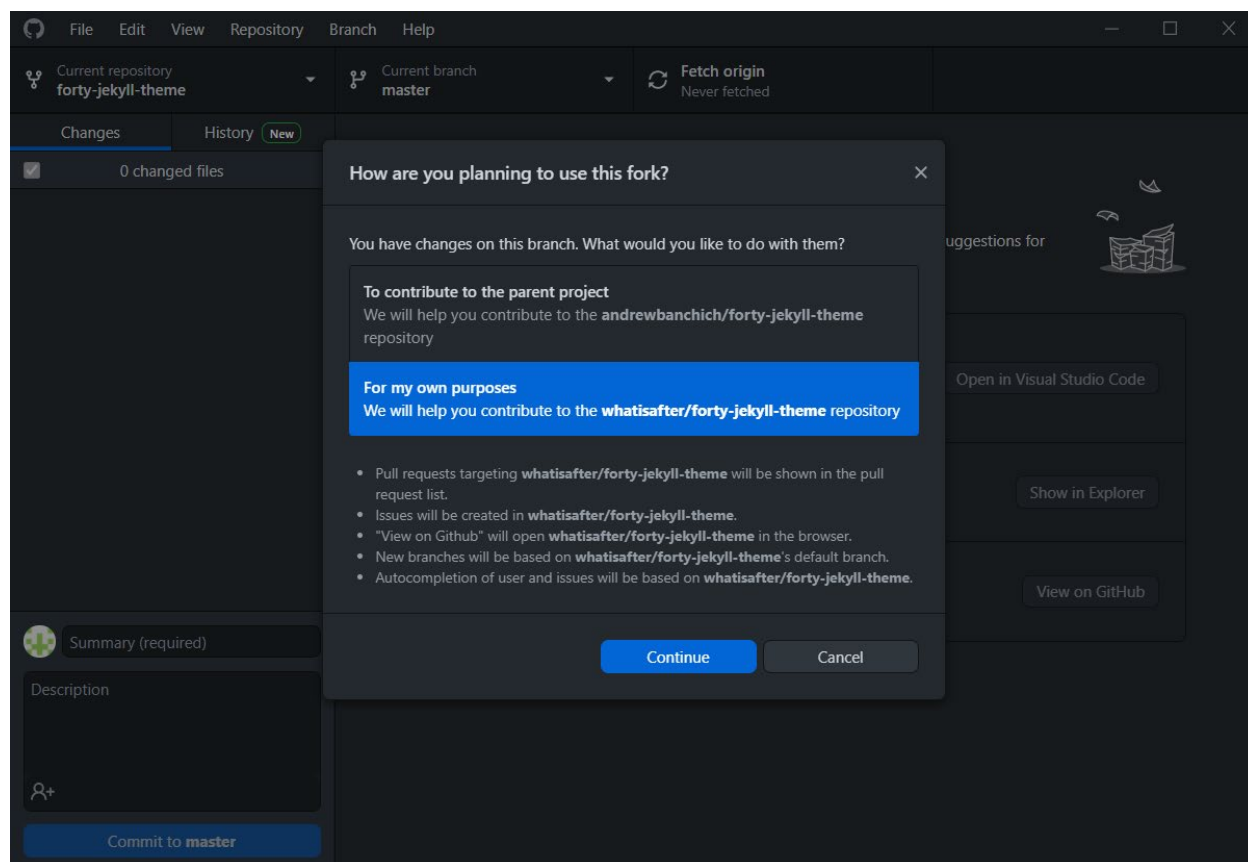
File Edit View Repository Branch Help

Current repository
forty-jekyll-theme

Current branch
master

Fetch origin
Never fetched

Changes

History New

0 changed files

How are you planning to use this fork?

You have changes on this branch. What would you like to do with them?

To contribute to the parent project
We will help you contribute to the **andrewbanchich/forty-jekyll-theme** repository

For my own purposes
We will help you contribute to the **whatisafter/forty-jekyll-theme** repository

- Pull requests targeting **whatisafter/forty-jekyll-theme** will be shown in the pull request list.
- Issues will be created in **whatisafter/forty-jekyll-theme**.
- "View on Github" will open **whatisafter/forty-jekyll-theme** in the browser.
- New branches will be based on **whatisafter/forty-jekyll-theme**'s default branch.
- Autocompletion of user and issues will be based on **whatisafter/forty-jekyll-theme**.

Continue

Cancel

uggestions for

Open in Visual Studio Code

Show in Explorer

View on GitHub

Summary (required)

Description

Commit to **master**